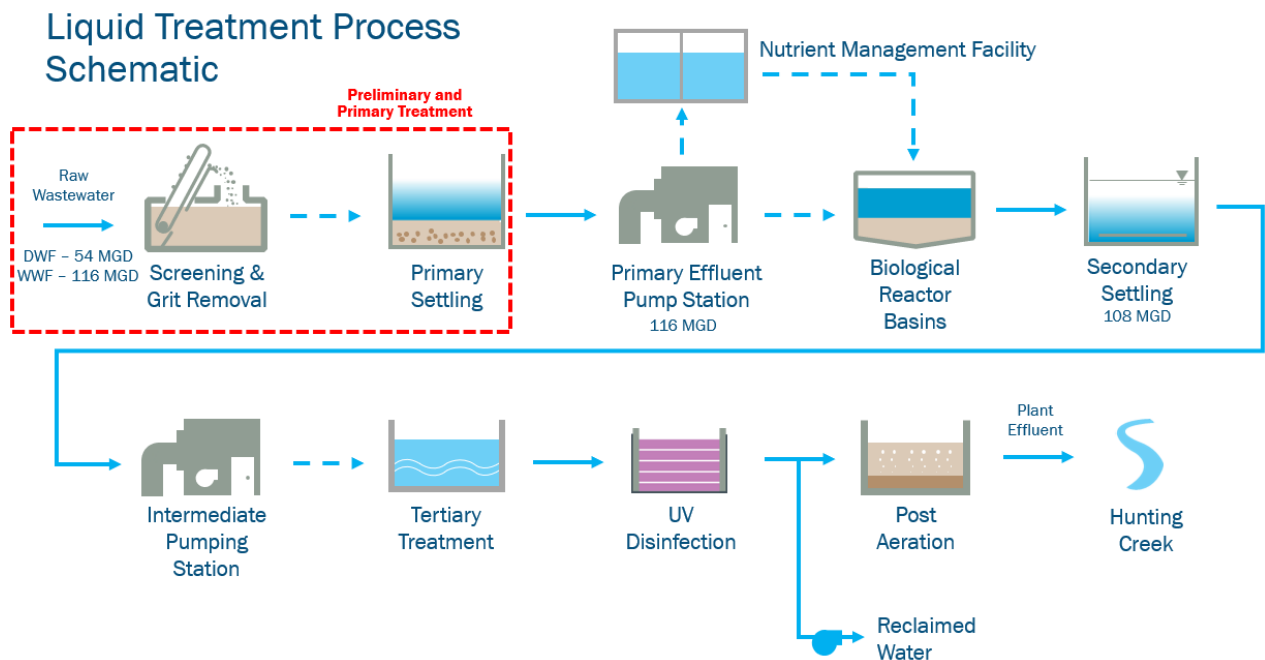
Liquid Treatment Process Schematic

Preliminary and Primary Treatment

Raw Wastewater

DWF – 54 MGD
WWF – 116 MGD

Screening & Grit Removal

Primary Settling

Nutrient Management Facility

Primary Effluent Pump Station
116 MGD

Biological Reactor Basins

Secondary Settling
108 MGD

Intermediate Pumping Station

Tertiary Treatment

UV Disinfection

Post Aeration

Plant Effluent

Hunting Creek

Reclaimed Water